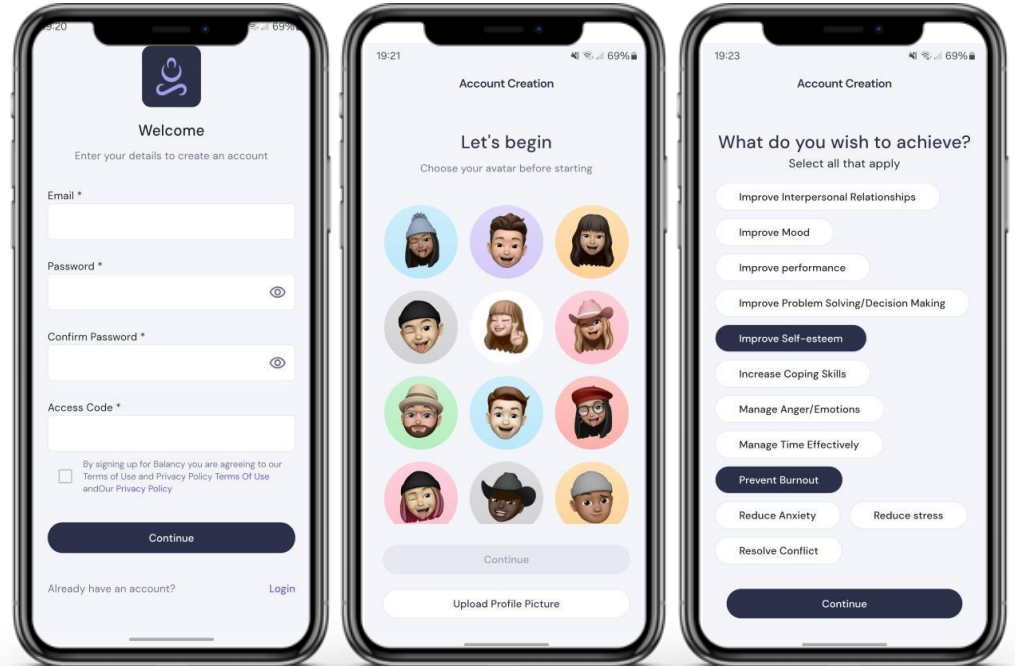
9:20 69%

Welcome

Enter your details to create an account

Email *

Password *

Confirm Password *

Access Code *

By signing up for Balancy you are agreeing to our Terms of Use and Privacy Policy Terms Of Use andOur Privacy Policy

Continue

Already have an account? Login

19:21 69%

Account Creation

Let's begin

Choose your avatar before starting

Continue

Upload Profile Picture

19:23 69%

Account Creation

What do you wish to achieve?

Select all that apply

Improve Interpersonal Relationships

Improve Mood

Improve performance

Improve Problem Solving/Decision Making

Improve Self-esteem

Increase Coping Skills

Manage Anger/Emotions

Manage Time Effectively

Prevent Burnout

Reduce Anxiety

Reduce stress

Resolve Conflict

Continue